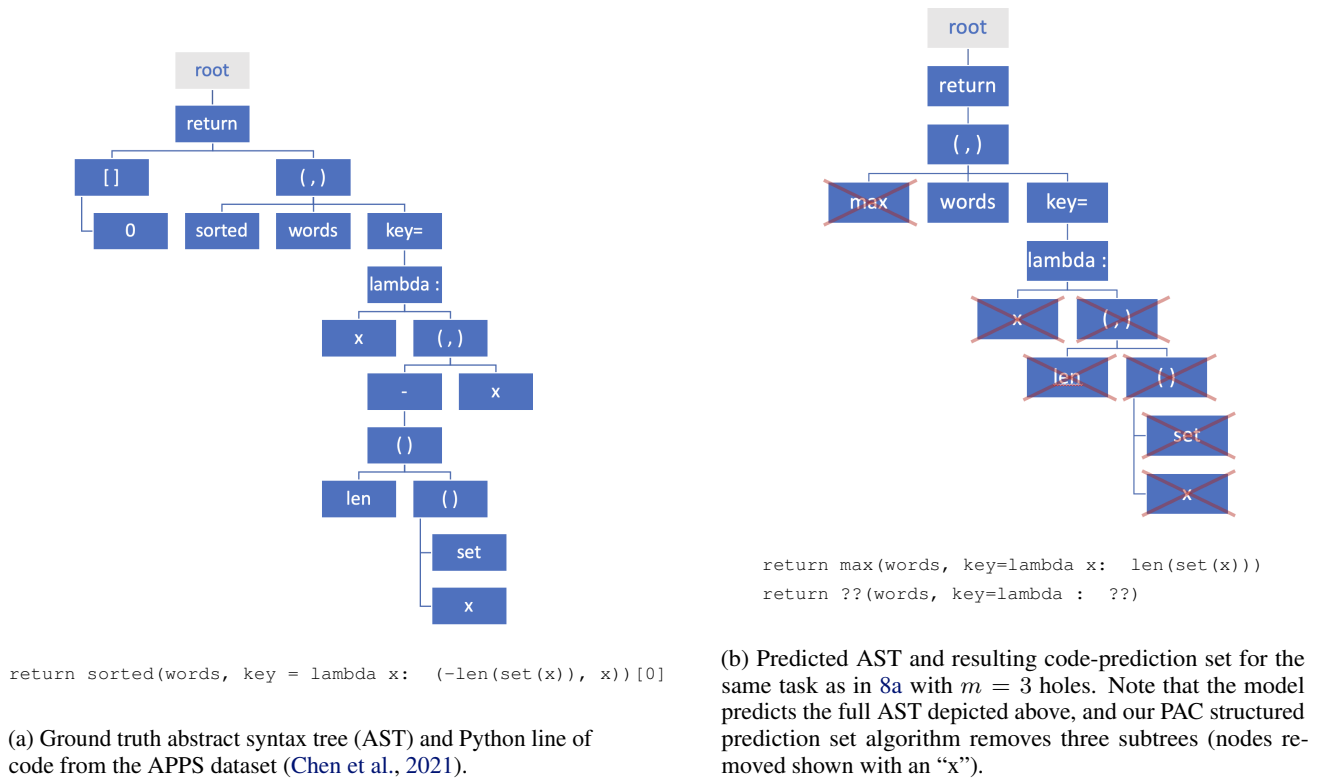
root

return

[ ]

0

( , )

sorted

words

key=

lambda :

x

( , )

-

x

( )

len

( )

set

x

return sorted(words, key = lambda x:  (-len(set(x)), x))[0]

(a) Ground truth abstract syntax tree (AST) and Python line of code from the APPS dataset (Chen et al., 2021).

root

return

( , )

max

words

key=

lambda :

x

( , )

len

( )

set

x

return max(words, key=lambda x:  len(set(x)))
return ??(words, key=lambda :  ??)

(b) Predicted AST and resulting code-prediction set for the same task as in 8a with $m = 3$ holes. Note that the model predicts the full AST depicted above, and our PAC structured prediction set algorithm removes three subtrees (nodes removed shown with an "x").